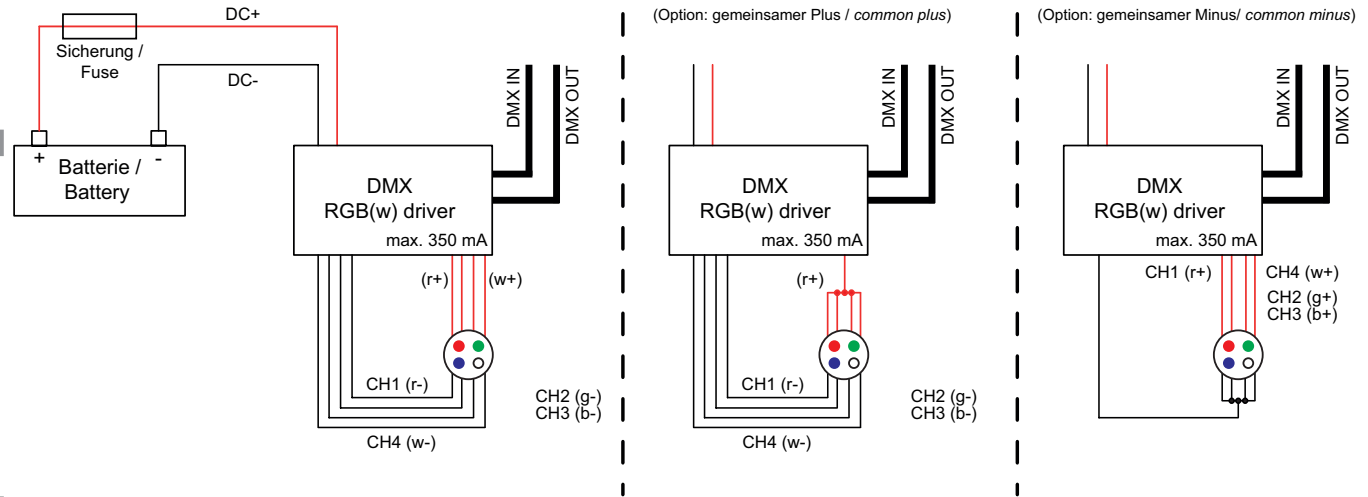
DC+

Sicherung / Fuse

DC-

+ -

Batterie / Battery

DMX IN

DMX OUT

DMX RGB(w) driver

max. 350 mA

(r+)

(w+)

CH1 (r-)

CH2 (g-)
CH3 (b-)

CH4 (w-)

(Option: gemeinsamer Plus / *common plus*)

DMX IN

DMX OUT

DMX RGB(w) driver

max. 350 mA

(r+)

CH1 (r-)

CH2 (g-)
CH3 (b-)

CH4 (w-)

(Option: gemeinsamer Minus/ *common minus*)

DMX IN

DMX OUT

DMX RGB(w) driver

max. 350 mA

CH1 (r+)

CH4 (w+)

CH2 (g+)
CH3 (b+)